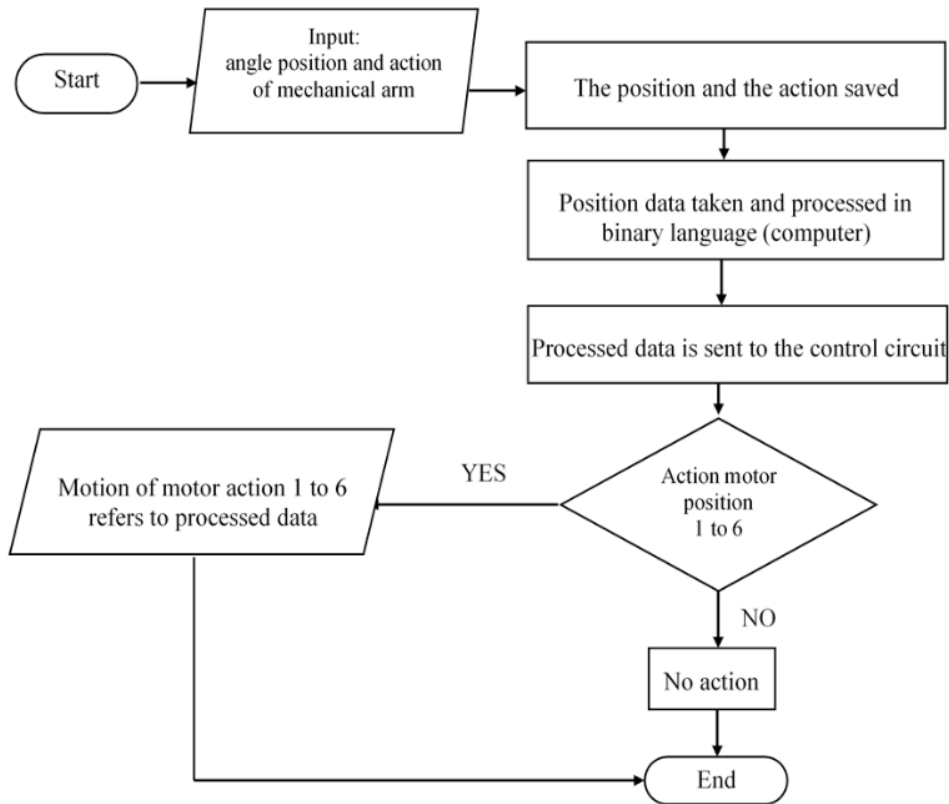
Start

Input:
angle position and action of mechanical arm

The position and the action saved

Position data taken and processed in binary language (computer)

Processed data is sent to the control circuit

Action motor position 1 to 6

YES

Motion of motor action 1 to 6 refers to processed data

NO

No action

End